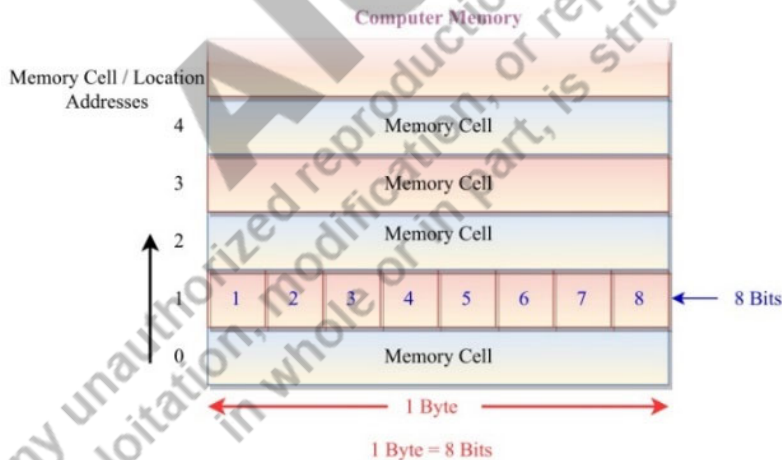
Computer Memory

Memory Cell / Location Addresses

4 Memory Cell

3 Memory Cell

2 Memory Cell

1
| 1 | 2 | 3 | 4 | 5 | 6 | 7 | 8 |
|---|---|---|---|---|---|---|---|

8 Bits

0 Memory Cell

1 Byte

1 Byte = 8 Bits

any unauthorized reproduction, or re exploitation, modification, is stric in whole or in part,